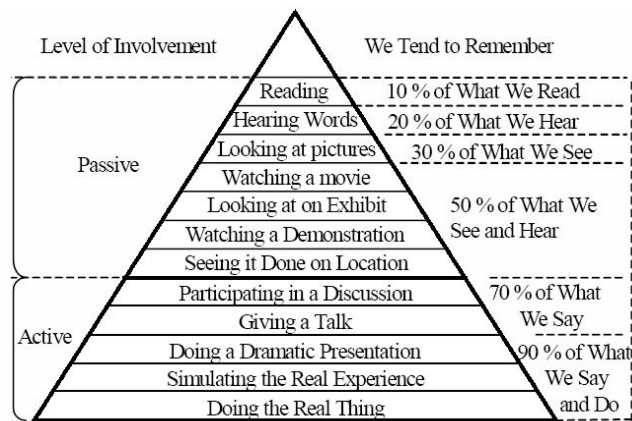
Level of Involvement

We Tend to Remember

Passive

Reading

10 % of What We Read

Hearing Words

20 % of What We Hear

Looking at pictures

30 % of What We See

Watching a movie

Looking at on Exhibit

Watching a Demonstration

Seeing it Done on Location

50 % of What We See and Hear

Active

Participating in a Discussion

Giving a Talk

70 % of What We Say

Doing a Dramatic Presentation

Simulating the Real Experience

Doing the Real Thing

90 % of What We Say and Do